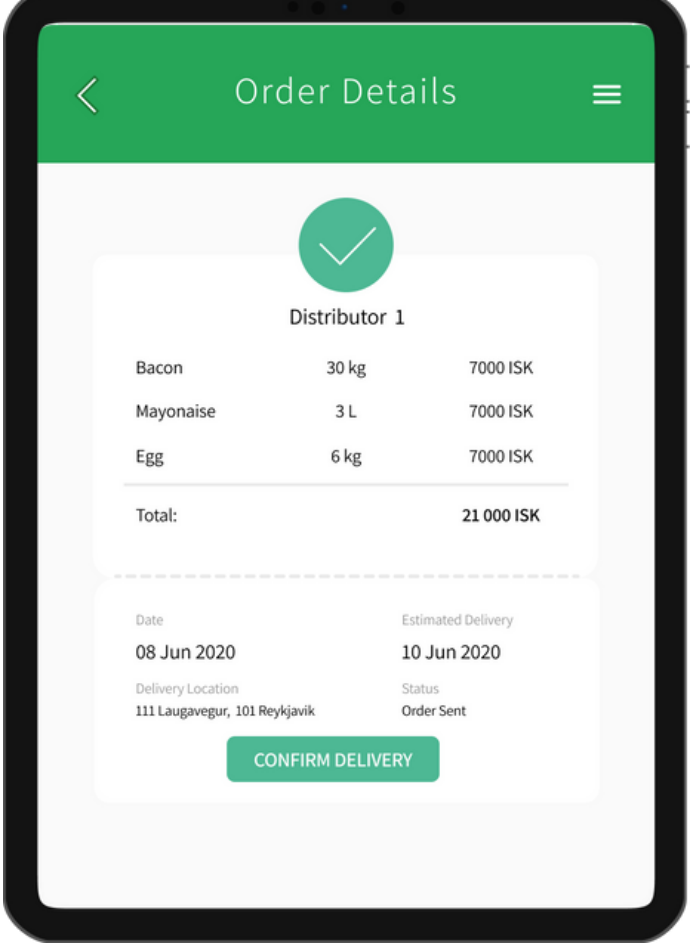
Order Details

Distributor 1

| | | |
|---|---|---|
| Bacon | 30 kg | 7000 ISK |
| Mayonaise | 3 L | 7000 ISK |
| Egg | 6 kg | 7000 ISK |

Total: 21 000 ISK

Date
08 Jun 2020

Estimated Delivery
10 Jun 2020

Delivery Location
111 Laugavegur, 101 Reykjavik

Status
Order Sent

CONFIRM DELIVERY